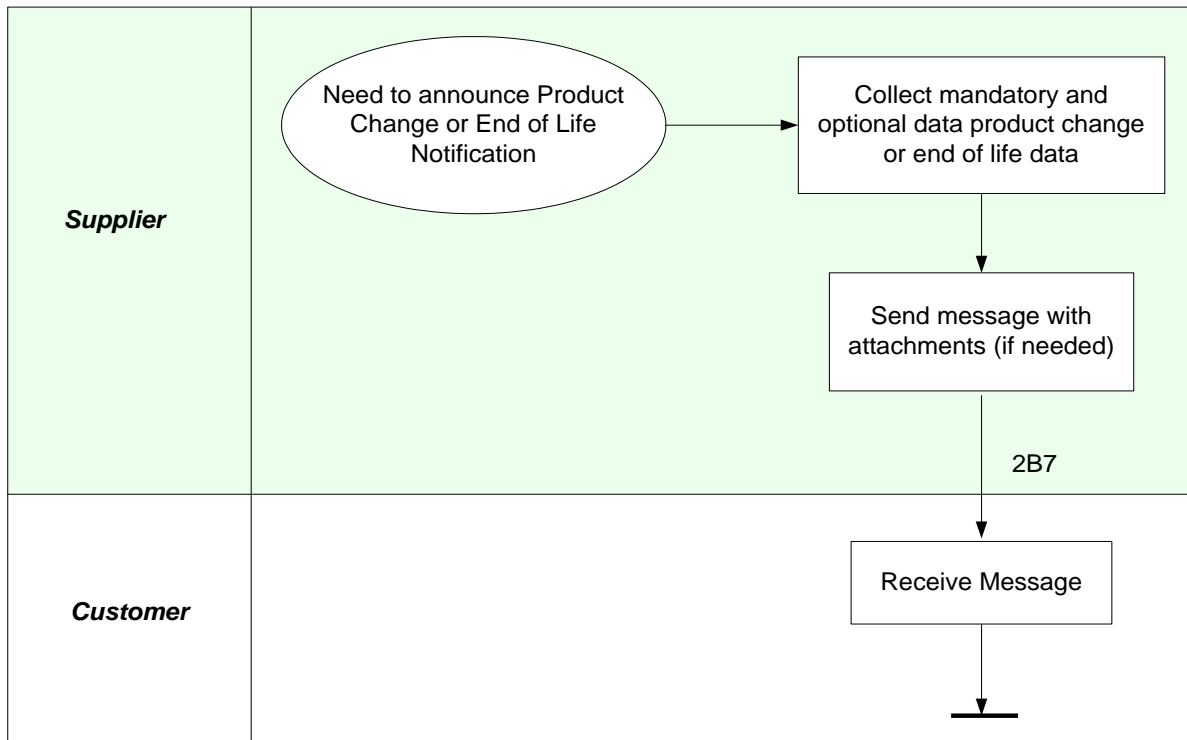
Supplier

Need to announce Product Change or End of Life Notification

Collect mandatory and optional data product change or end of life data

Send message with attachments (if needed)

2B7

Customer

Receive Message